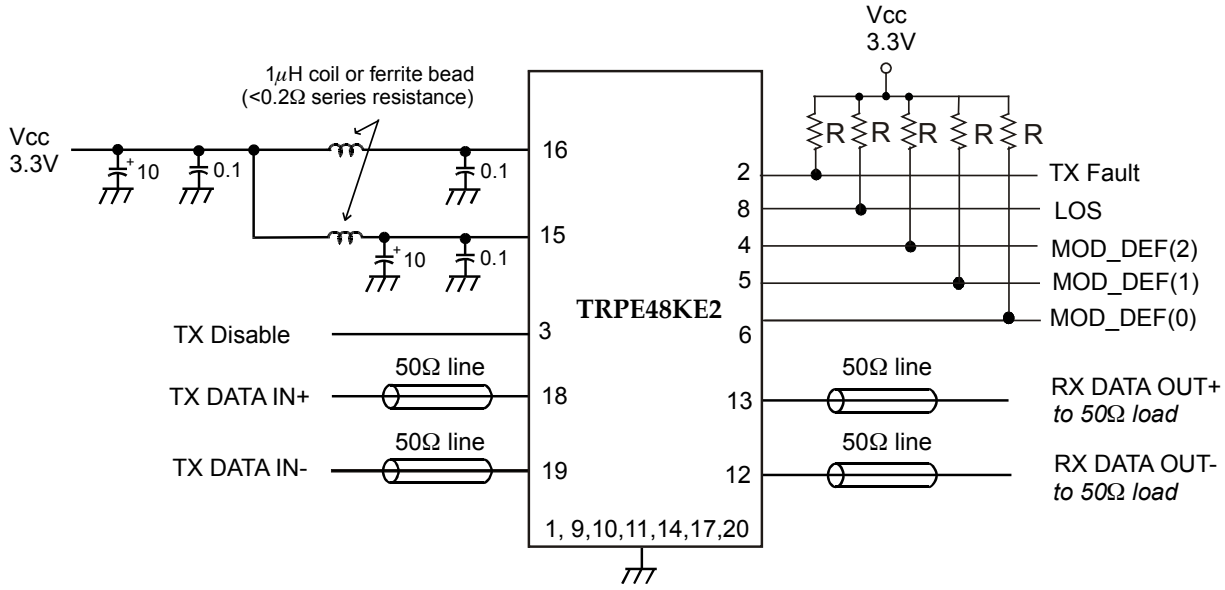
Vcc
3.3V

1$\mu$H coil or ferrite bead
(<0.2Ω series resistance)

Vcc
3.3V

+
10

0.1

0.1

+
10

0.1

16

15

3

18

19

1, 9,10,11,14,17,20

TRPE48KE2

2

8

4

5

6

13

12

R R R R R

TX Fault

LOS

MOD_DEF(2)

MOD_DEF(1)

MOD_DEF(0)

TX Disable

50Ω line

TX DATA IN+

50Ω line

TX DATA IN-

50Ω line

RX DATA OUT+
*to 50Ω load*

50Ω line

RX DATA OUT-
*to 50Ω load*